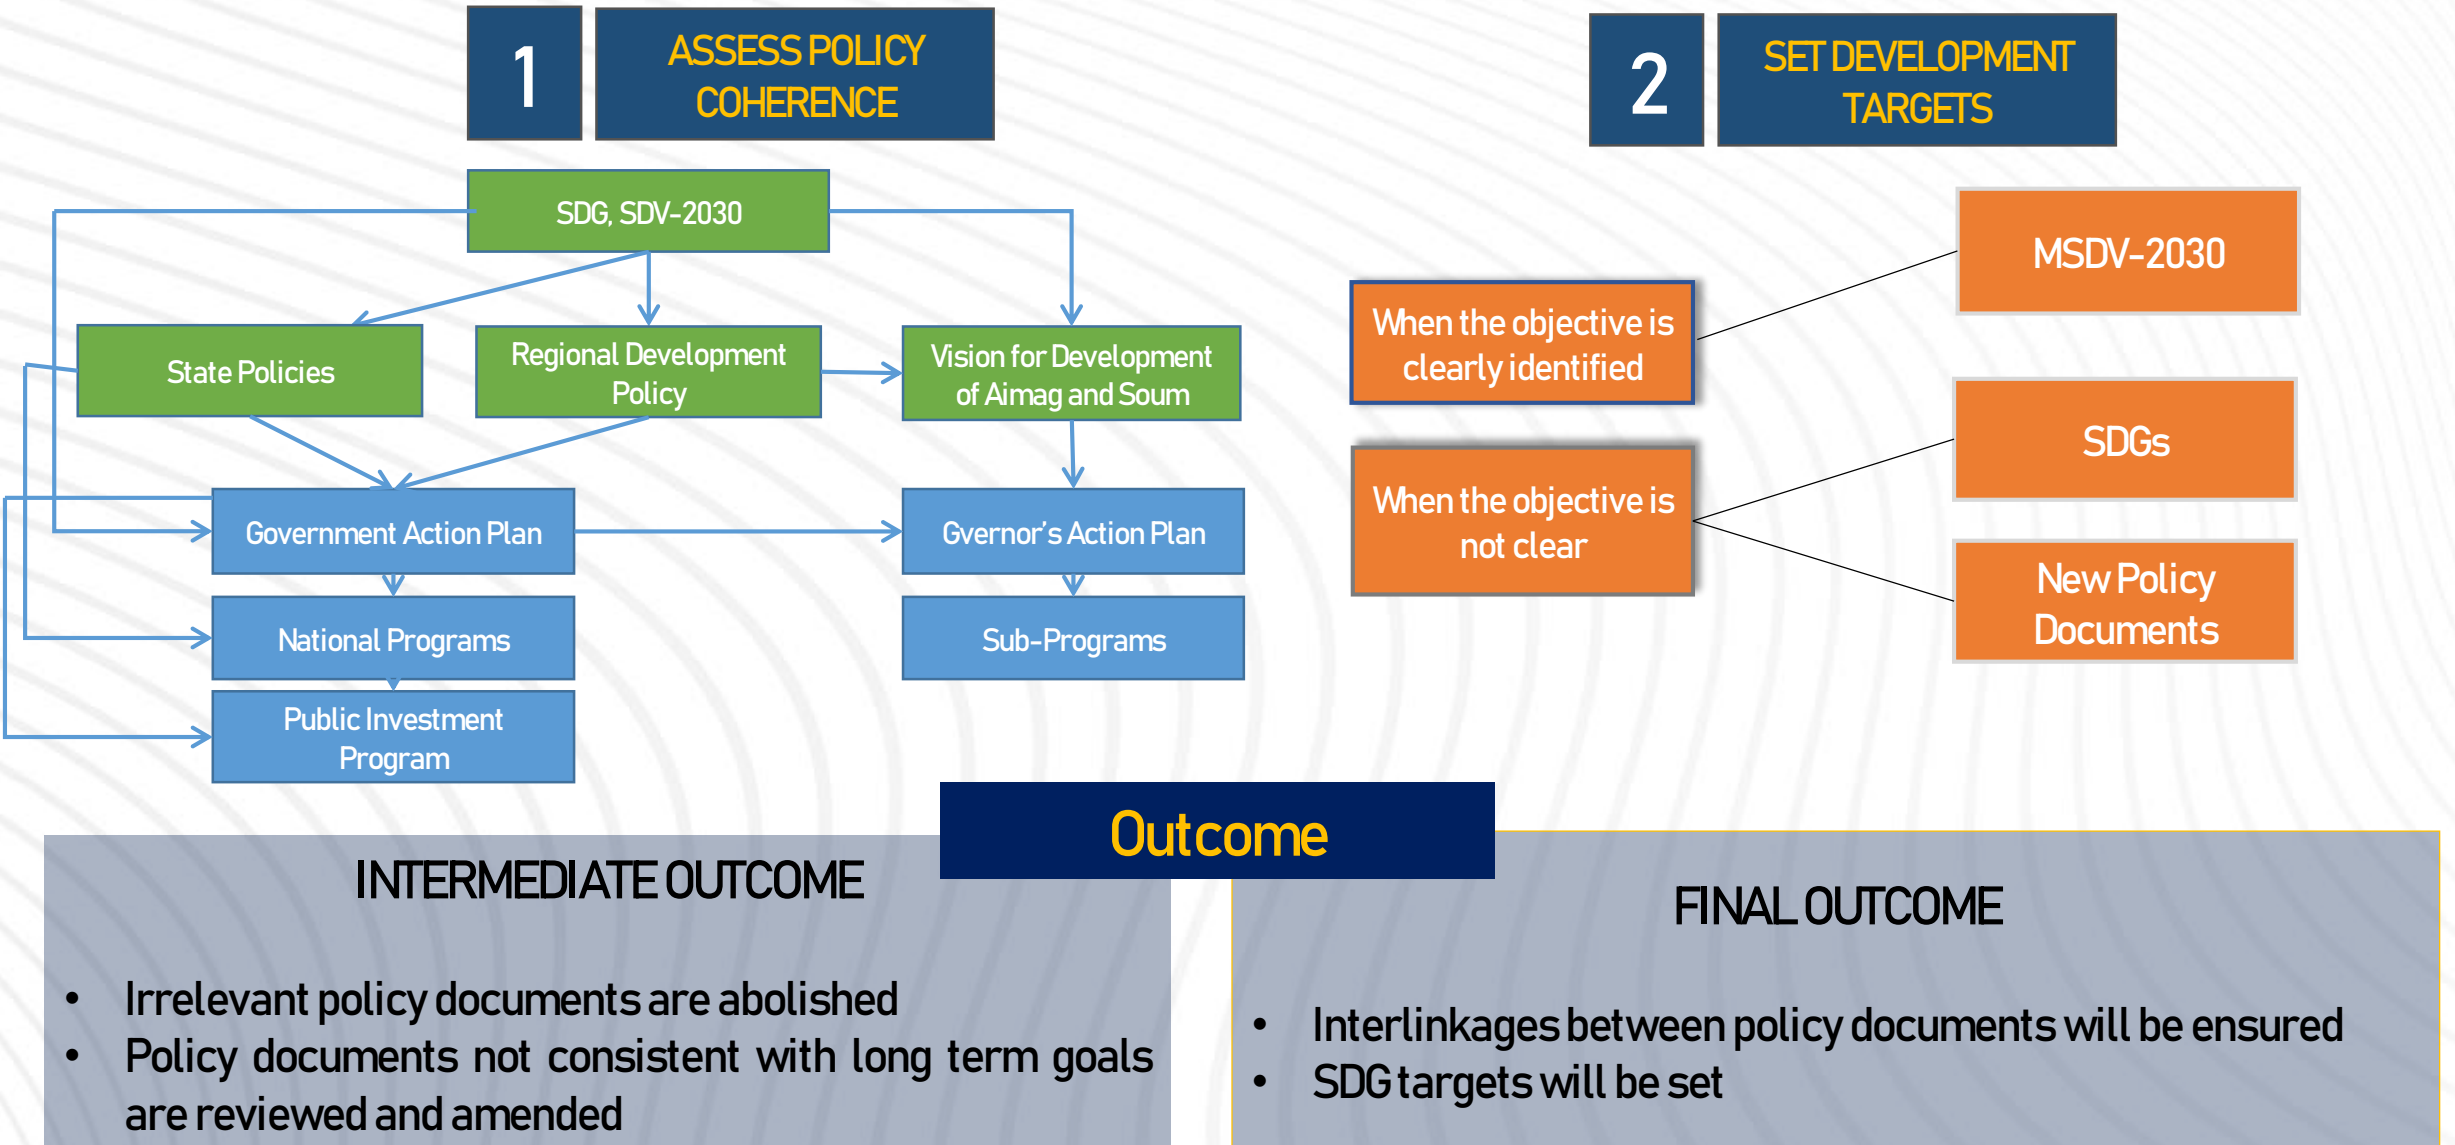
1

ASSESS POLICY COHERENCE

2

SET DEVELOPMENT TARGETS

SDG, SDV-2030

State Policies

Regional Development Policy

Vision for Development of Aimag and Soum

Government Action Plan

Gvernor's Action Plan

National Programs

Sub-Programs

Public Investment Program

When the objective is clearly identified

When the objective is not clear

MSDV-2030

SDGs

New Policy Documents

Outcome

INTERMEDIATE OUTCOME

- Irrelevant policy documents are abolished
- Policy documents not consistent with long term goals are reviewed and amended

FINAL OUTCOME

- Interlinkages between policy documents will be ensured
- SDG targets will be set